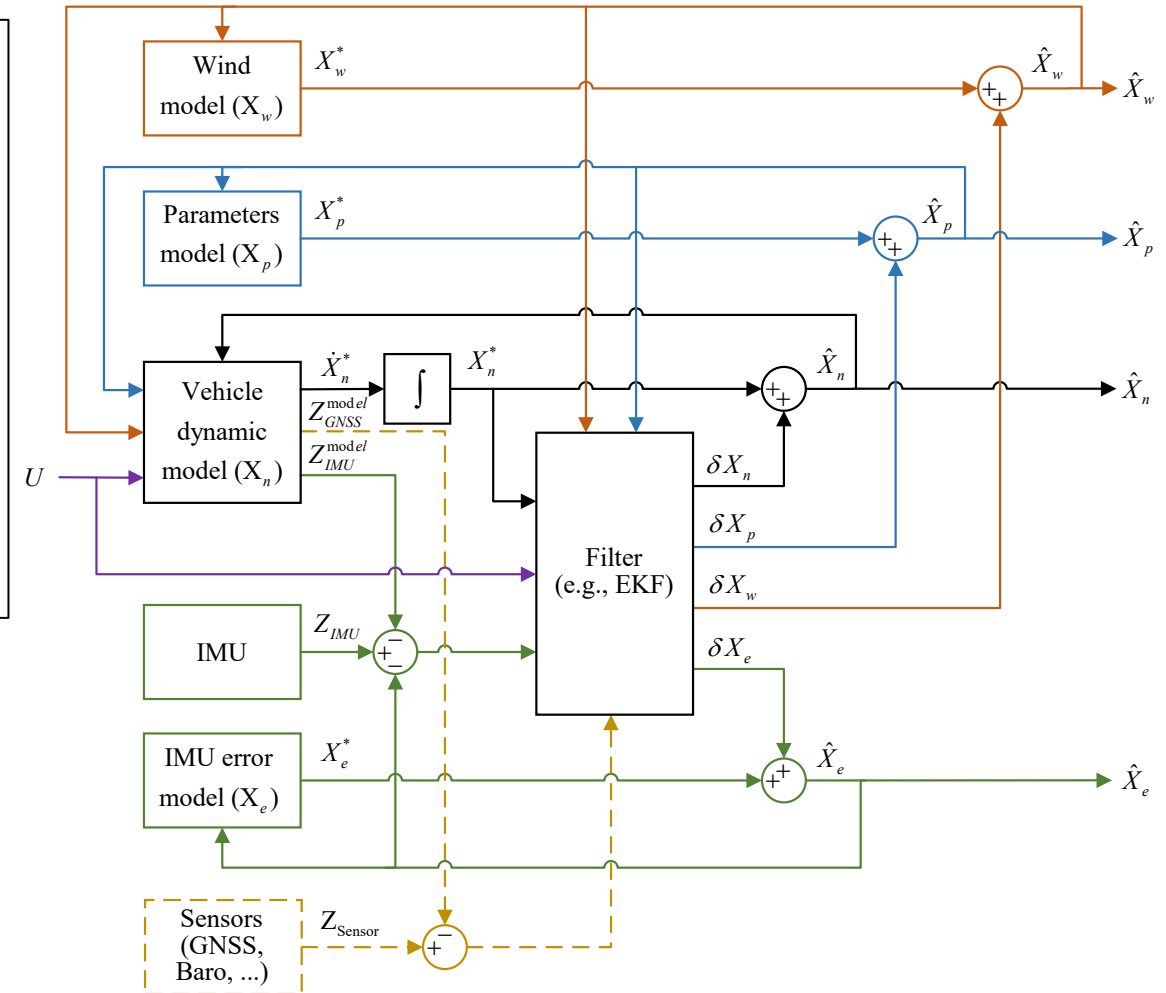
Wind model ($X_w$)

$X_w^*$

$\hat{X}_w$

$\hat{X}_w$

Parameters model ($X_p$)

$X_p^*$

$\hat{X}_p$

$\hat{X}_p$

Vehicle dynamic model ($X_n$)

$\dot{X}_n^*$

$\int$

$X_n^*$

$\hat{X}_n$

$\hat{X}_n$

$Z_{GNSS}^{model}$

$Z_{IMU}^{model}$

$U$

$\delta X_n$

$\delta X_p$

Filter (e.g., EKF)

$\delta X_w$

IMU

$Z_{IMU}$

$\delta X_e$

IMU error model ($X_e$)

$X_e^*$

$\hat{X}_e$

$\hat{X}_e$

Sensors (GNSS, Baro, ...)

$Z_{Sensor}$